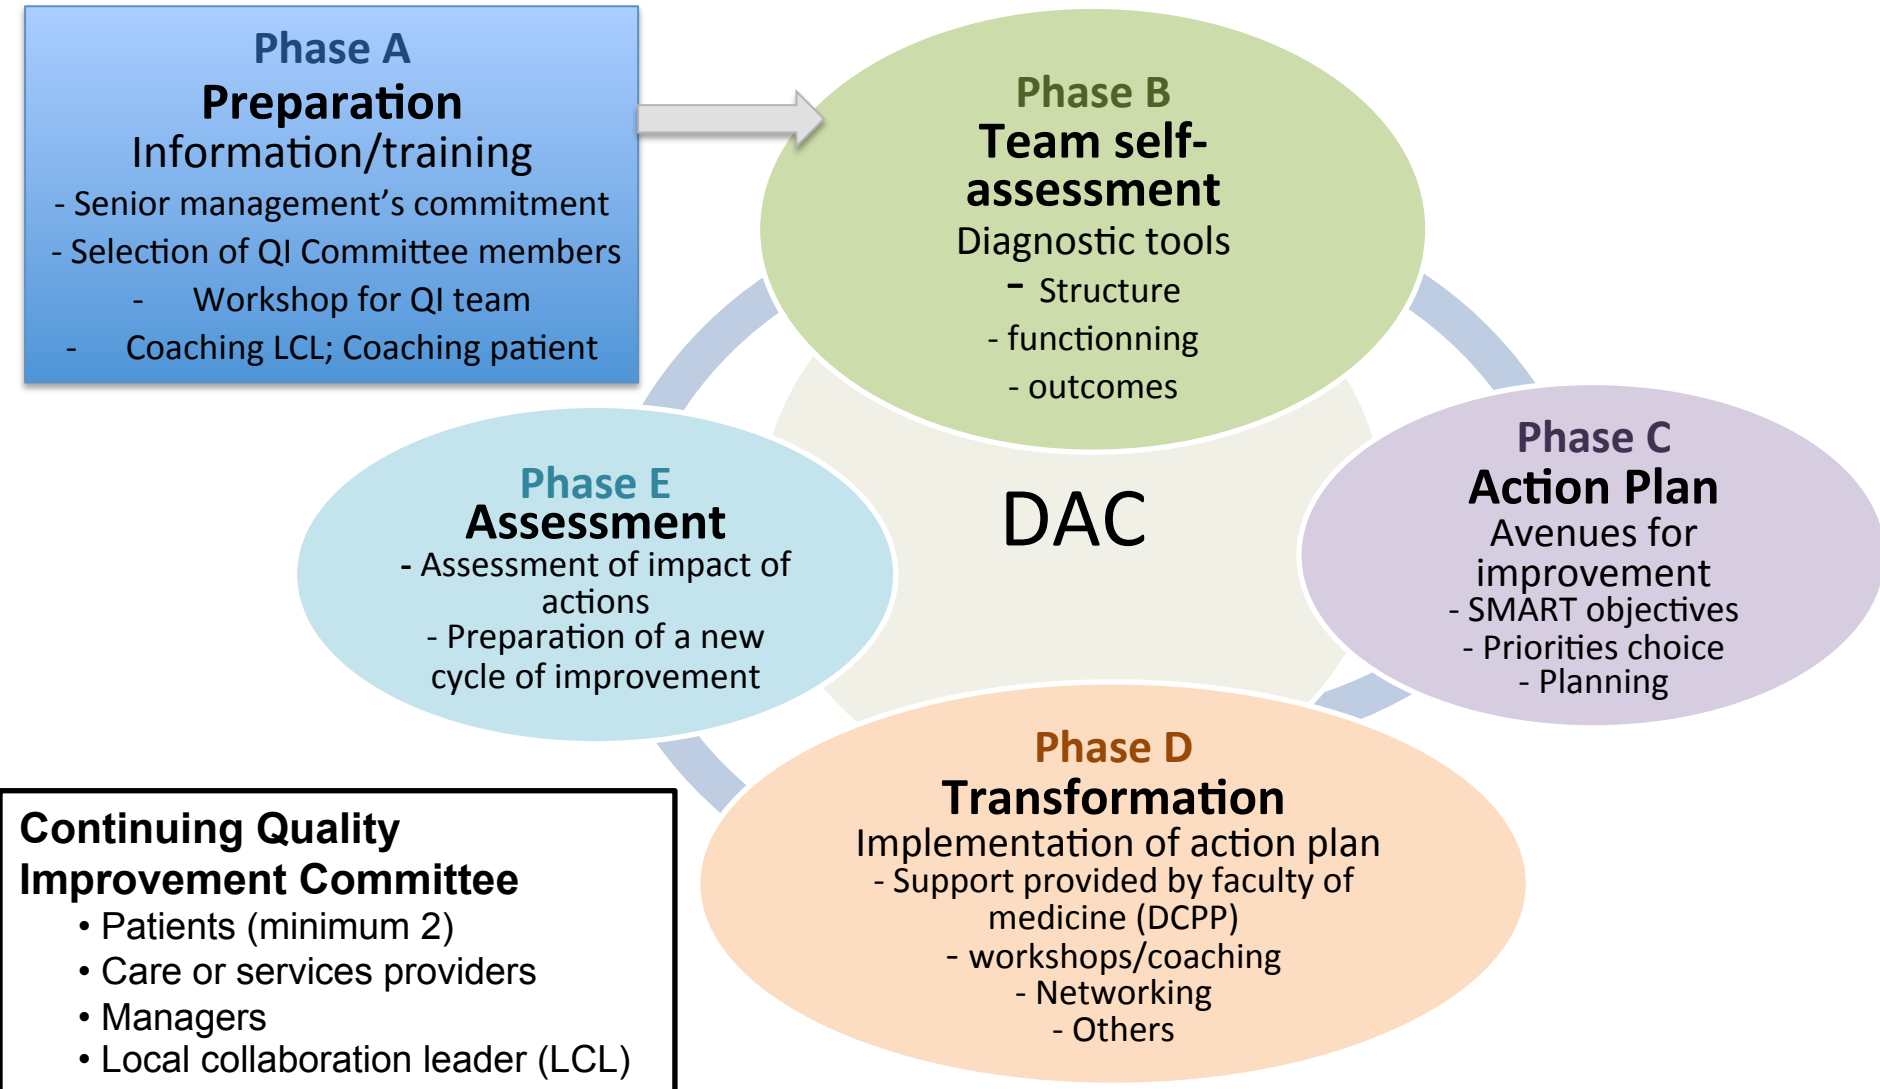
Phase A
Preparation
Information/training
- Senior management's commitment
- Selection of QI Committee members
- Workshop for QI team
- Coaching LCL; Coaching patient

Phase B
Team self-assessment
Diagnostic tools
- Structure
- functionning
- outcomes

Phase C
Action Plan
Avenues for improvement
- SMART objectives
- Priorities choice
- Planning

DAC

Phase E
Assessment
- Assessment of impact of actions
- Preparation of a new cycle of improvement

Phase D
Transformation
Implementation of action plan
- Support provided by faculty of medicine (DCPP)
- workshops/coaching
- Networking
- Others

Continuing Quality Improvement Committee
• Patients (minimum 2)
• Care or services providers
• Managers
• Local collaboration leader (LCL)